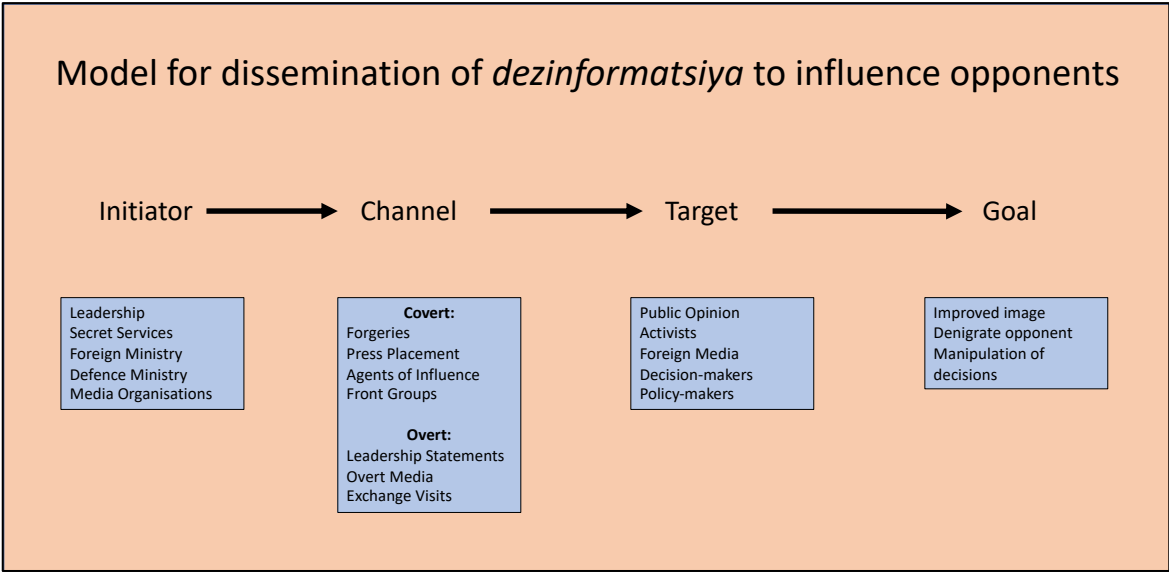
Model for dissemination of *dezinformatsiya* to influence opponents

Initiator → Channel → Target → Goal

Leadership
Secret Services
Foreign Ministry
Defence Ministry
Media Organisations

**Covert:**
Forgeries
Press Placement
Agents of Influence
Front Groups

**Overt:**
Leadership Statements
Overt Media
Exchange Visits

Public Opinion
Activists
Foreign Media
Decision-makers
Policy-makers

Improved image
Denigrate opponent
Manipulation of decisions